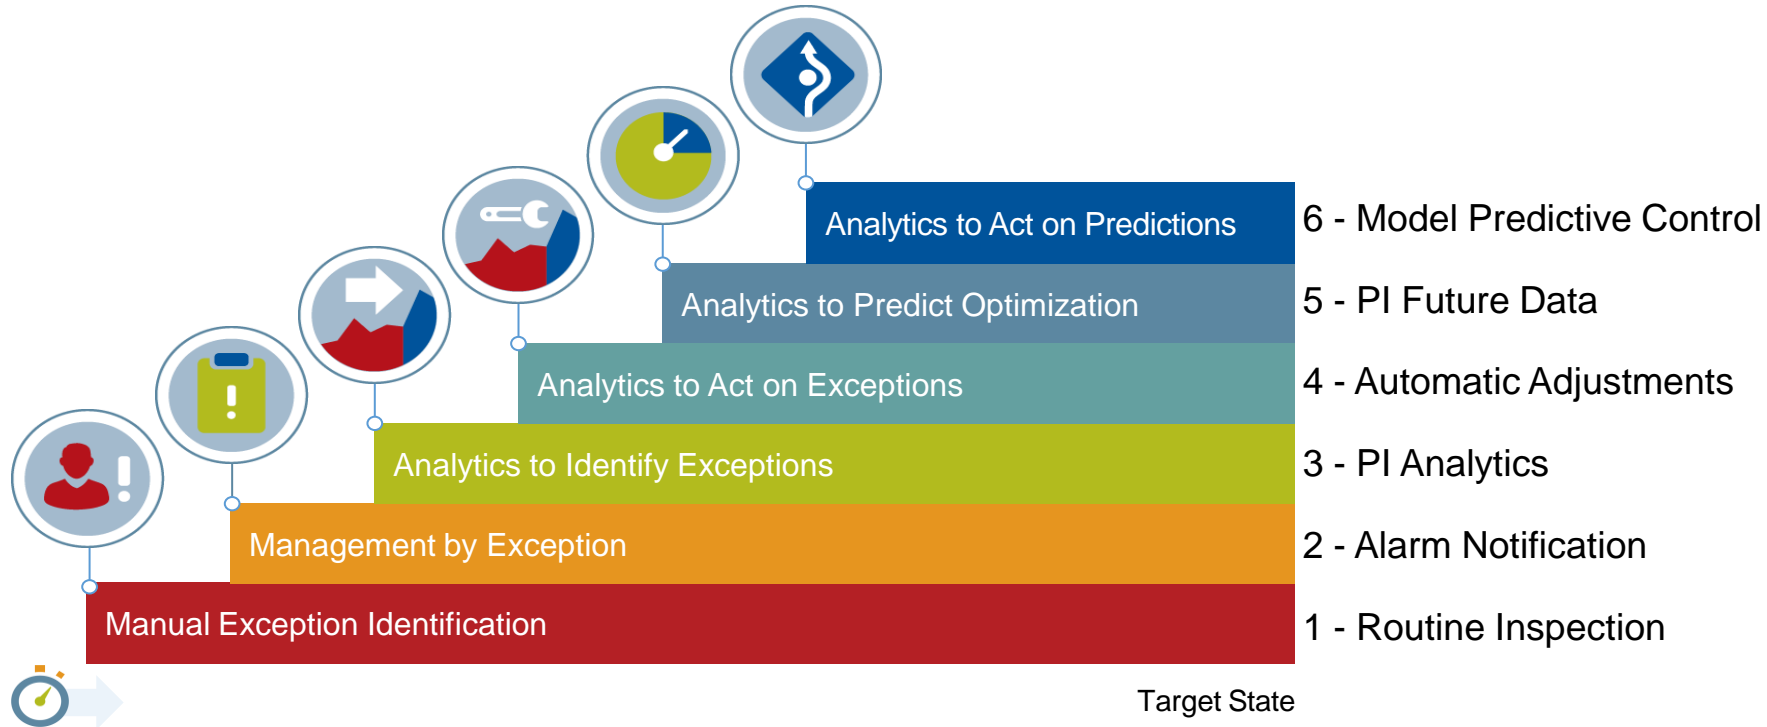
Analytics to Act on Predictions

6 - Model Predictive Control

Analytics to Predict Optimization

5 - PI Future Data

Analytics to Act on Exceptions

4 - Automatic Adjustments

Analytics to Identify Exceptions

3 - PI Analytics

Management by Exception

2 - Alarm Notification

Manual Exception Identification

1 - Routine Inspection

Target State